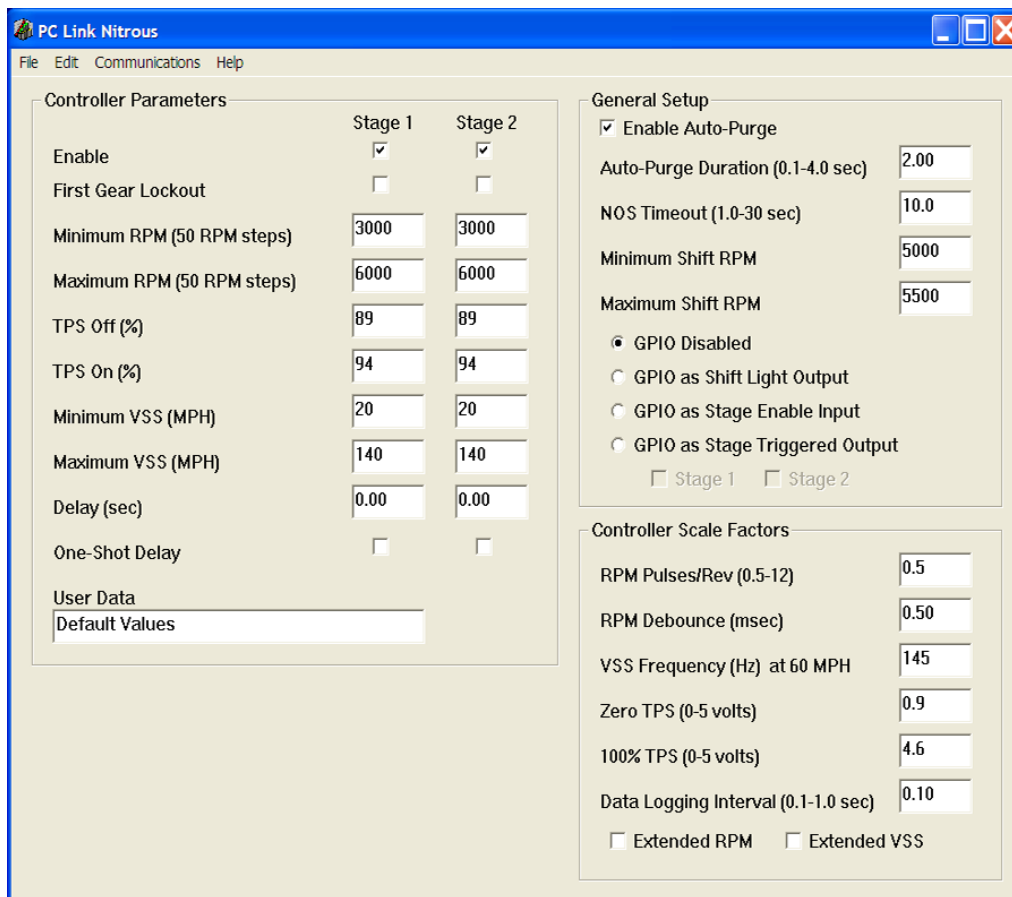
PC Link Nitrous

File Edit Communications Help

Controller Parameters

| | Stage 1 | Stage 2 |
|---|---|---|
| Enable | ☑ | ☑ |
| First Gear Lockout | ☐ | ☐ |
| Minimum RPM (50 RPM steps) | 3000 | 3000 |
| Maximum RPM (50 RPM steps) | 6000 | 6000 |
| TPS Off (%) | 89 | 89 |
| TPS On (%) | 94 | 94 |
| Minimum VSS (MPH) | 20 | 20 |
| Maximum VSS (MPH) | 140 | 140 |
| Delay (sec) | 0.00 | 0.00 |
| One-Shot Delay | ☐ | ☐ |

User Data
Default Values

General Setup
☑ Enable Auto-Purge
Auto-Purge Duration (0.1-4.0 sec) 2.00
NOS Timeout (1.0-30 sec) 10.0
Minimum Shift RPM 5000
Maximum Shift RPM 5500
GPIO Disabled
GPIO as Shift Light Output
GPIO as Stage Enable Input
GPIO as Stage Triggered Output
☐ Stage 1 ☐ Stage 2

Controller Scale Factors
RPM Pulses/Rev (0.5-12) 0.5
RPM Debounce (msec) 0.50
VSS Frequency (Hz) at 60 MPH 145
Zero TPS (0-5 volts) 0.9
100% TPS (0-5 volts) 4.6
Data Logging Interval (0.1-1.0 sec) 0.10
☐ Extended RPM ☐ Extended VSS